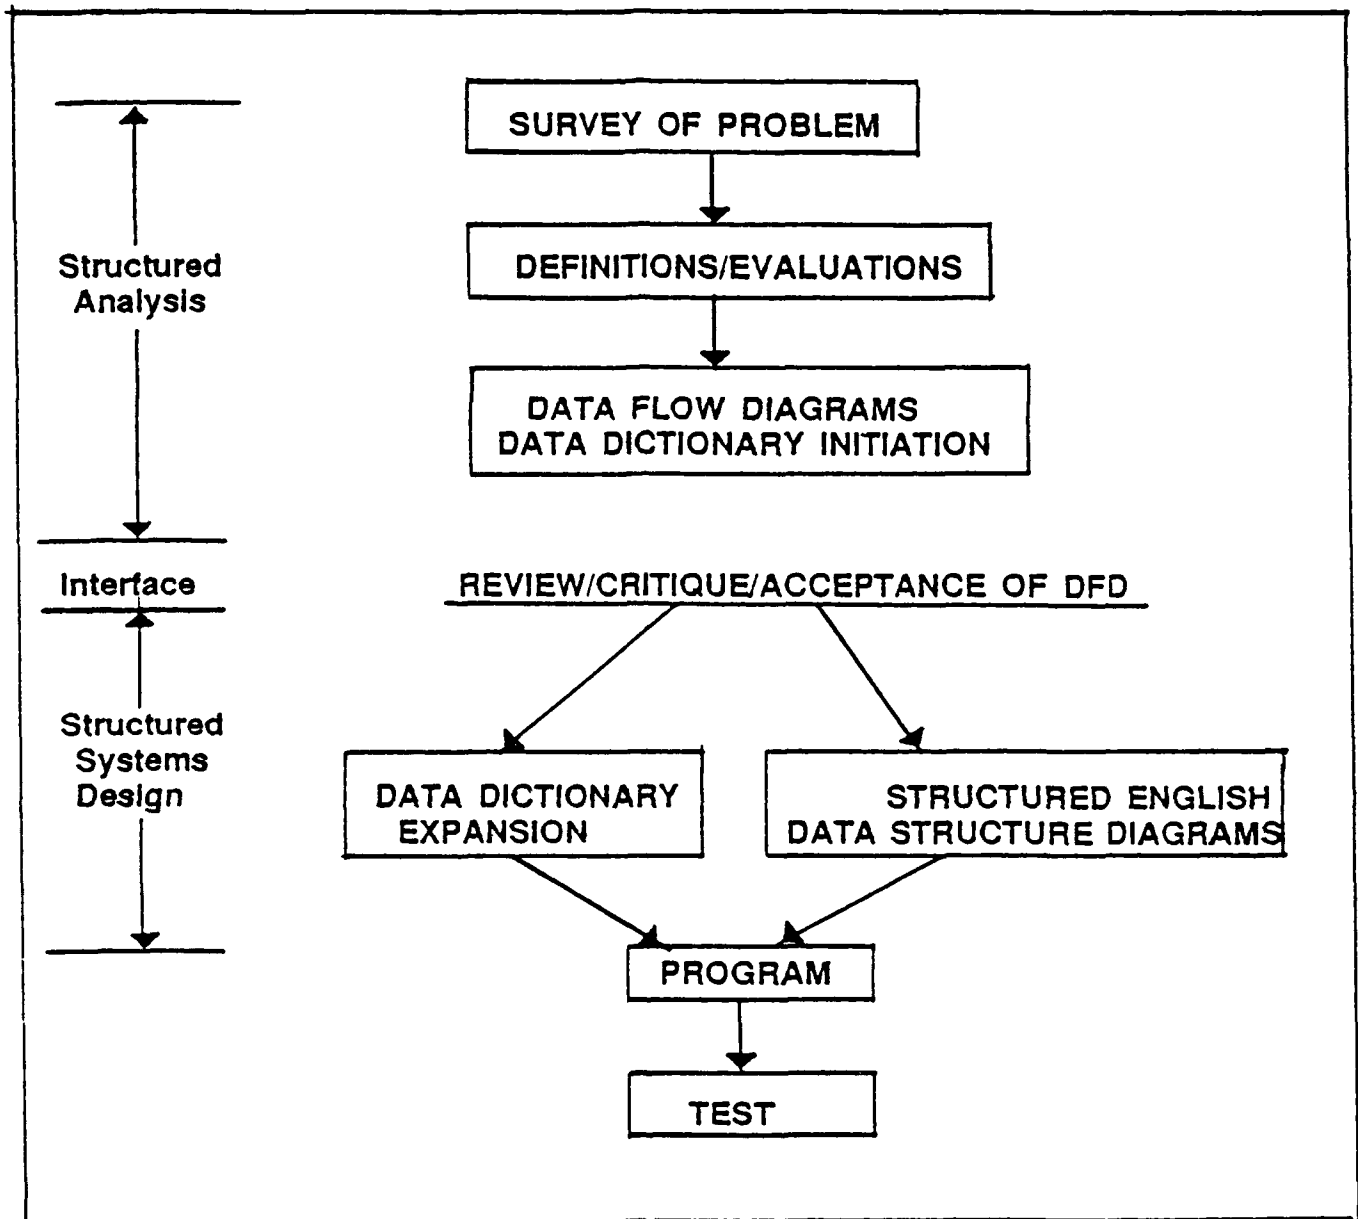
Structured Analysis

SURVEY OF PROBLEM

DEFINITIONS/EVALUATIONS

DATA FLOW DIAGRAMS
DATA DICTIONARY INITIATION

Interface

REVIEW/CRITIQUE/ACCEPTANCE OF DFD

Structured Systems Design

DATA DICTIONARY EXPANSION

STRUCTURED ENGLISH
DATA STRUCTURE DIAGRAMS

PROGRAM

TEST